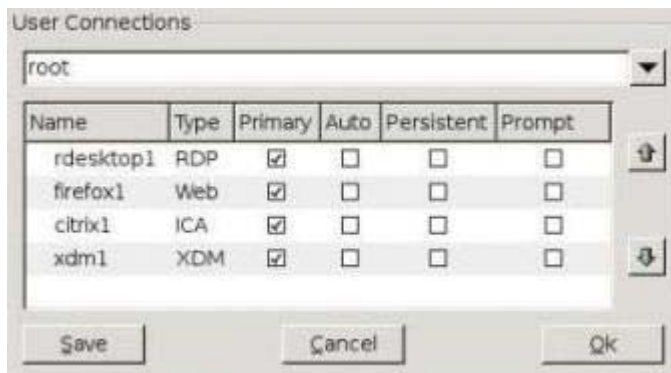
User Connections

root

| Name | Type | Primary | Auto | Persistent | Prompt |
|---|---|---|---|---|---|
| rdesktop1 | RDP | ☑ | ☐ | ☐ | ☐ |
| firefox1 | Web | ☑ | ☐ | ☐ | ☐ |
| citrix1 | ICA | ☑ | ☐ | ☐ | ☐ |
| xdm1 | XDM | ☑ | ☐ | ☐ | ☐ |

Save Cancel Ok